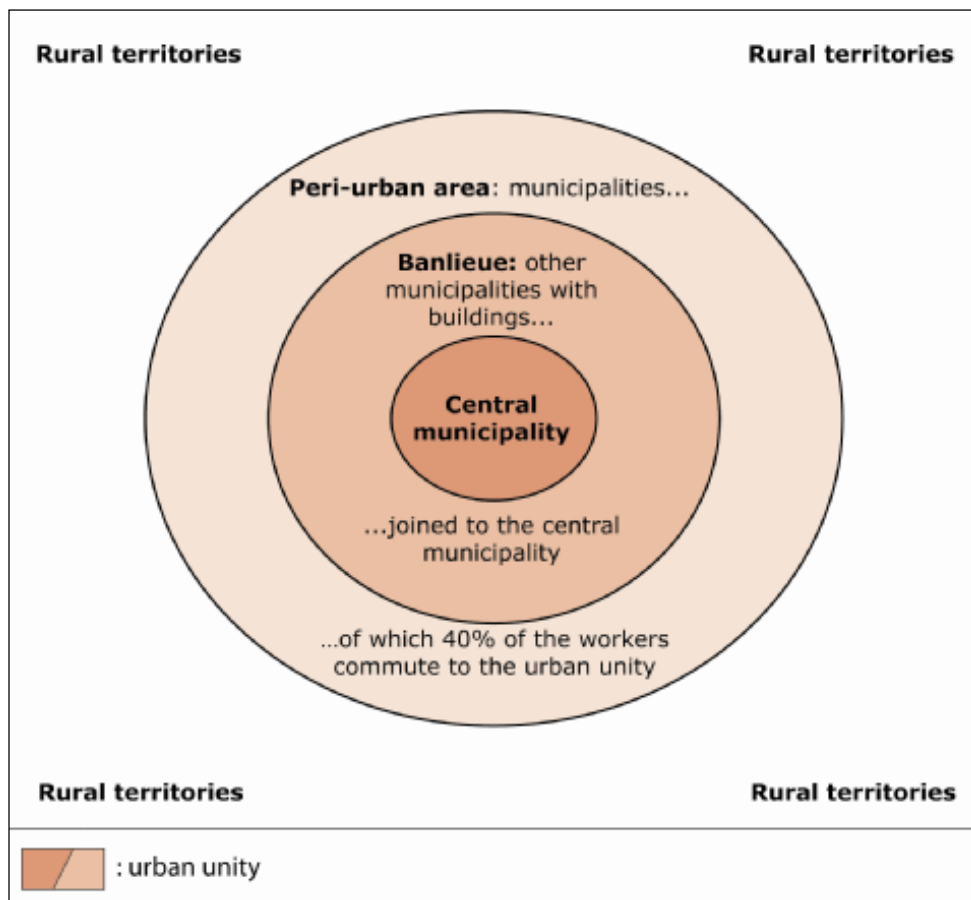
Rural territories

Rural territories

Peri-urban area: municipalities...

Banlieue: other municipalities with buildings...

Central municipality

...joined to the central municipality

...of which 40% of the workers commute to the urban unity

Rural territories

Rural territories

: urban unity